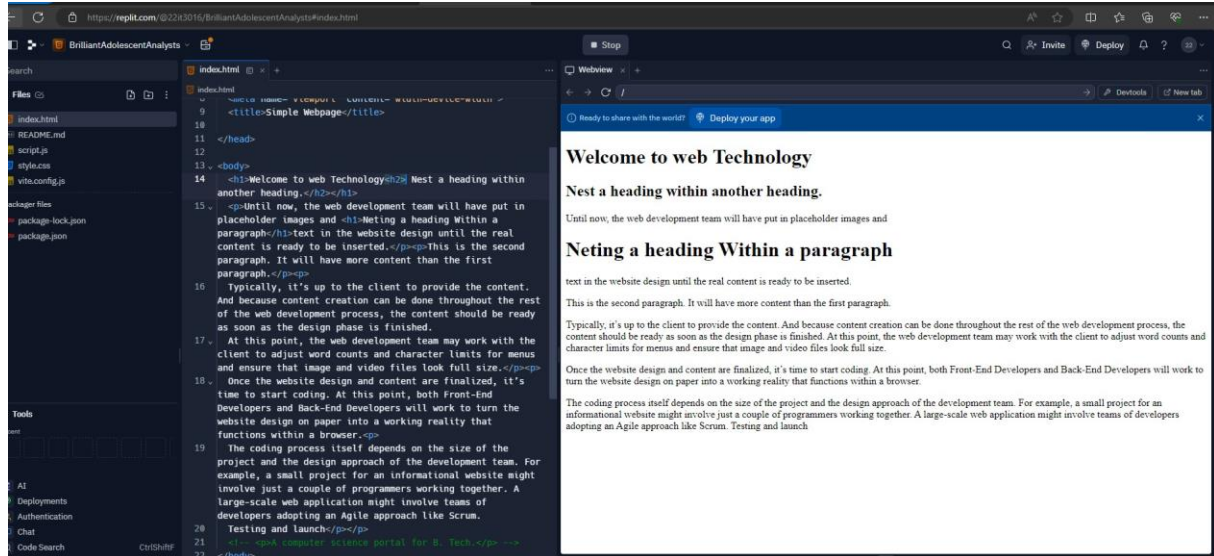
https://replit.com/@22it3016/BrilliantAdolescentAnalysts#index.html

BrilliantAdolescentAnalysts

Stop

Invite Deploy

Search

Files

index.html
README.md
script.js
style.css
vite.config.js

Packager files
package-lock.json
package.json

Tools

AI
Deployments
Authentication
Chat
Code Search CtrlShiftF

index.html

index.html

8 <meta name="viewport" content="width=device-width">
9 <title>Simple Webpage</title>
10
11 </head>
12
13 <body>
14 <h1>Welcome to web Technology<h2>  Nest a heading within another heading.</h2></h1>
15 <p>Until now, the web development team will have put in placeholder images and <h1>Neting a heading Within a paragraph</h1>text in the website design until the real content is ready to be inserted.</p><p>This is the second paragraph. It will have more content than the first paragraph.</p><p>
16 Typically, it’s up to the client to provide the content. And because content creation can be done throughout the rest of the web development process, the content should be ready as soon as the design phase is finished.
17 At this point, the web development team may work with the client to adjust word counts and character limits for menus and ensure that image and video files look full size.</p><p>
18 Once the website design and content are finalized, it’s time to start coding. At this point, both Front-End Developers and Back-End Developers will work to turn the website design on paper into a working reality that functions within a browser.<p>
19 The coding process itself depends on the size of the project and the design approach of the development team. For example, a small project for an informational website might involve just a couple of programmers working together. A large-scale web application might involve teams of developers adopting an Agile approach like Scrum.
20 Testing and launch</p></p>
21 <!-- <p>A computer science portal for B. Tech.</p> -->
22 </body>

Webview

Devtools New tab

Ready to share with the world? Deploy your app

Welcome to web Technology

Nest a heading within another heading.

Until now, the web development team will have put in placeholder images and

Neting a heading Within a paragraph

text in the website design until the real content is ready to be inserted.

This is the second paragraph. It will have more content than the first paragraph.

Typically, it’s up to the client to provide the content. And because content creation can be done throughout the rest of the web development process, the content should be ready as soon as the design phase is finished. At this point, the web development team may work with the client to adjust word counts and character limits for menus and ensure that image and video files look full size.

Once the website design and content are finalized, it’s time to start coding. At this point, both Front-End Developers and Back-End Developers will work to turn the website design on paper into a working reality that functions within a browser.

The coding process itself depends on the size of the project and the design approach of the development team. For example, a small project for an informational website might involve just a couple of programmers working together. A large-scale web application might involve teams of developers adopting an Agile approach like Scrum. Testing and launch